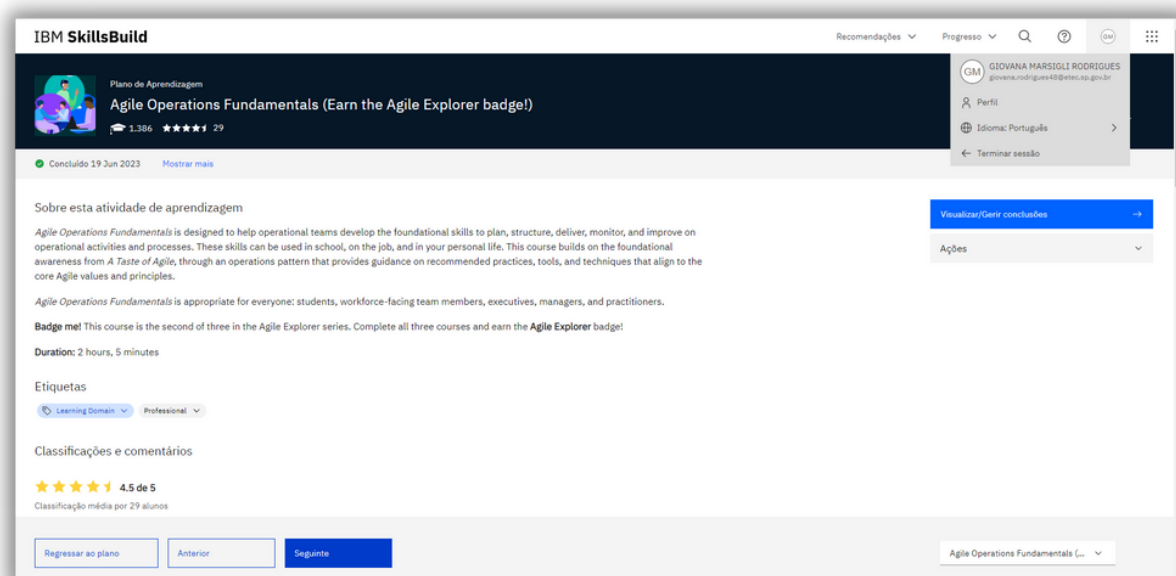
IBM SkillsBuild

Recomendações Progresso

GM GIOVANA MARSIGLI RODRIGUES giovana.rodrigues48@etec.sp.gov.br

Perfil

Idioma: Português

Terminar sessão

Plano de Aprendizagem

Agile Operations Fundamentals (Earn the Agile Explorer badge!)

1.386 29

Concluído 19 Jun 2023 Mostrar mais

Sobre esta atividade de aprendizagem

*Agile Operations Fundamentals* is designed to help operational teams develop the foundational skills to plan, structure, deliver, monitor, and improve on operational activities and processes. These skills can be used in school, on the job, and in your personal life. This course builds on the foundational awareness from *A Taste of Agile*, through an operations pattern that provides guidance on recommended practices, tools, and techniques that align to the core Agile values and principles.

*Agile Operations Fundamentals* is appropriate for everyone: students, workforce-facing team members, executives, managers, and practitioners.

**Badge me!** This course is the second of three in the Agile Explorer series. Complete all three courses and earn the **Agile Explorer** badge!

**Duration:** 2 hours, 5 minutes

Etiquetas

Learning Domain Professional

Classificações e comentários

4.5 de 5

Classificação média por 29 alunos

Visualizar/Gerir conclusões

Ações

Regressar ao plano Anterior Seguinte

Agile Operations Fundamentals (...